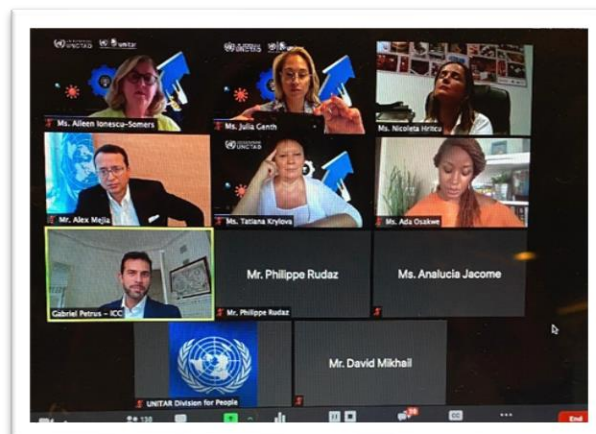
UNCTAD unitar

Ms. Aileen Ionescu-Somers

UNCTAD

Ms. Julia Genth

Ms. Nicoleta Hritcu

Mr. Alex Mejia

UNCTAD

Ms. Tatiana Krylova

Ms. Ada Osakwe

Gabriel Petrus – ICC

Mr. Philippe Rudaz

Mr. Philippe Rudaz

Ms. Analucia Jacome

UNITAR Division for People

Mr. David Mikhail

130

End